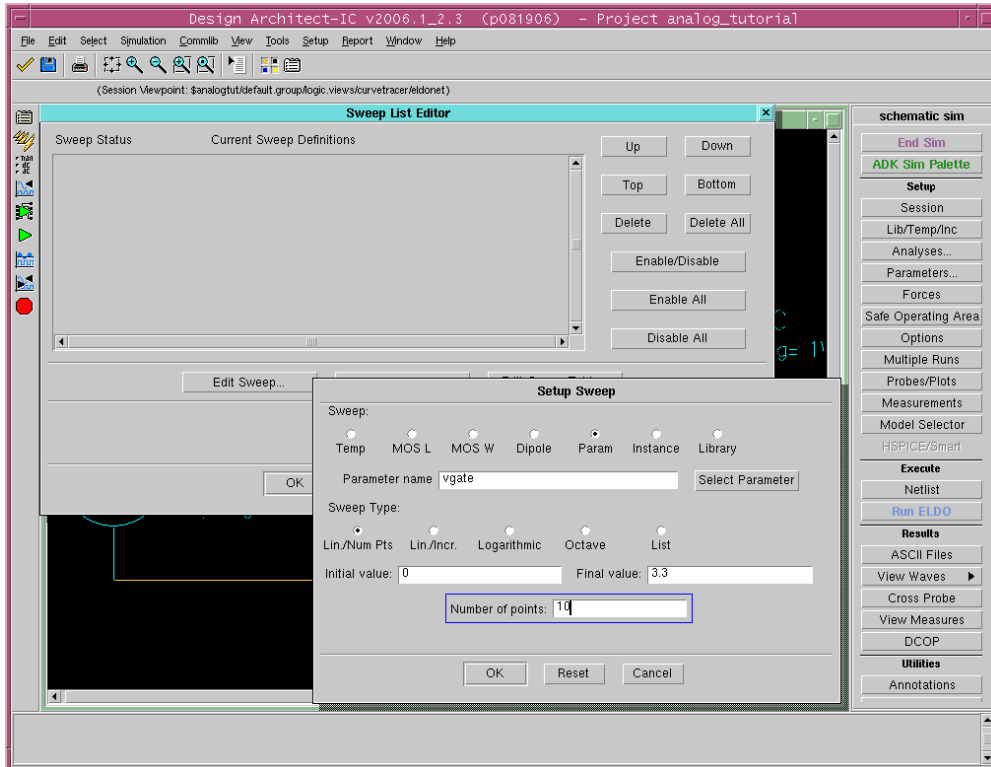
Design Architect-IC v2006.1_2.3 (p081906) - Project analog_tutorial

File Edit Select Simulation Commlib View Tools Setup Report Window Help

(Session Viewpoint: $analogtut/default.group/logic.views/curvetracer/eldonet)

Sweep List Editor

Sweep Status Current Sweep Definitions

Up Down
Top Bottom
Delete Delete All
Enable/Disable
Enable All
Disable All

Edit Sweep...

OK

Setup Sweep

Sweep:
Temp MOS L MOS W Dipole Param Instance Library

Parameter name vgate Select Parameter

Sweep Type:
Lin./Num Pts Lin./Incr. Logarithmic Octave List

Initial value: 0 Final value: 3.3

Number of points: 10

OK Reset Cancel

schematic sim
End Sim
ADK Sim Palette
Setup
Session
Lib/Temp/Inc
Analyses...
Parameters...
Forces
Safe Operating Area
Options
Multiple Runs
Probes/Plots
Measurements
Model Selector
HSPICE/Smart
Execute
Netlist
Run ELDO
Results
ASCII Files
View Waves
Cross Probe
View Measures
DCOP
Utilities
Annotations